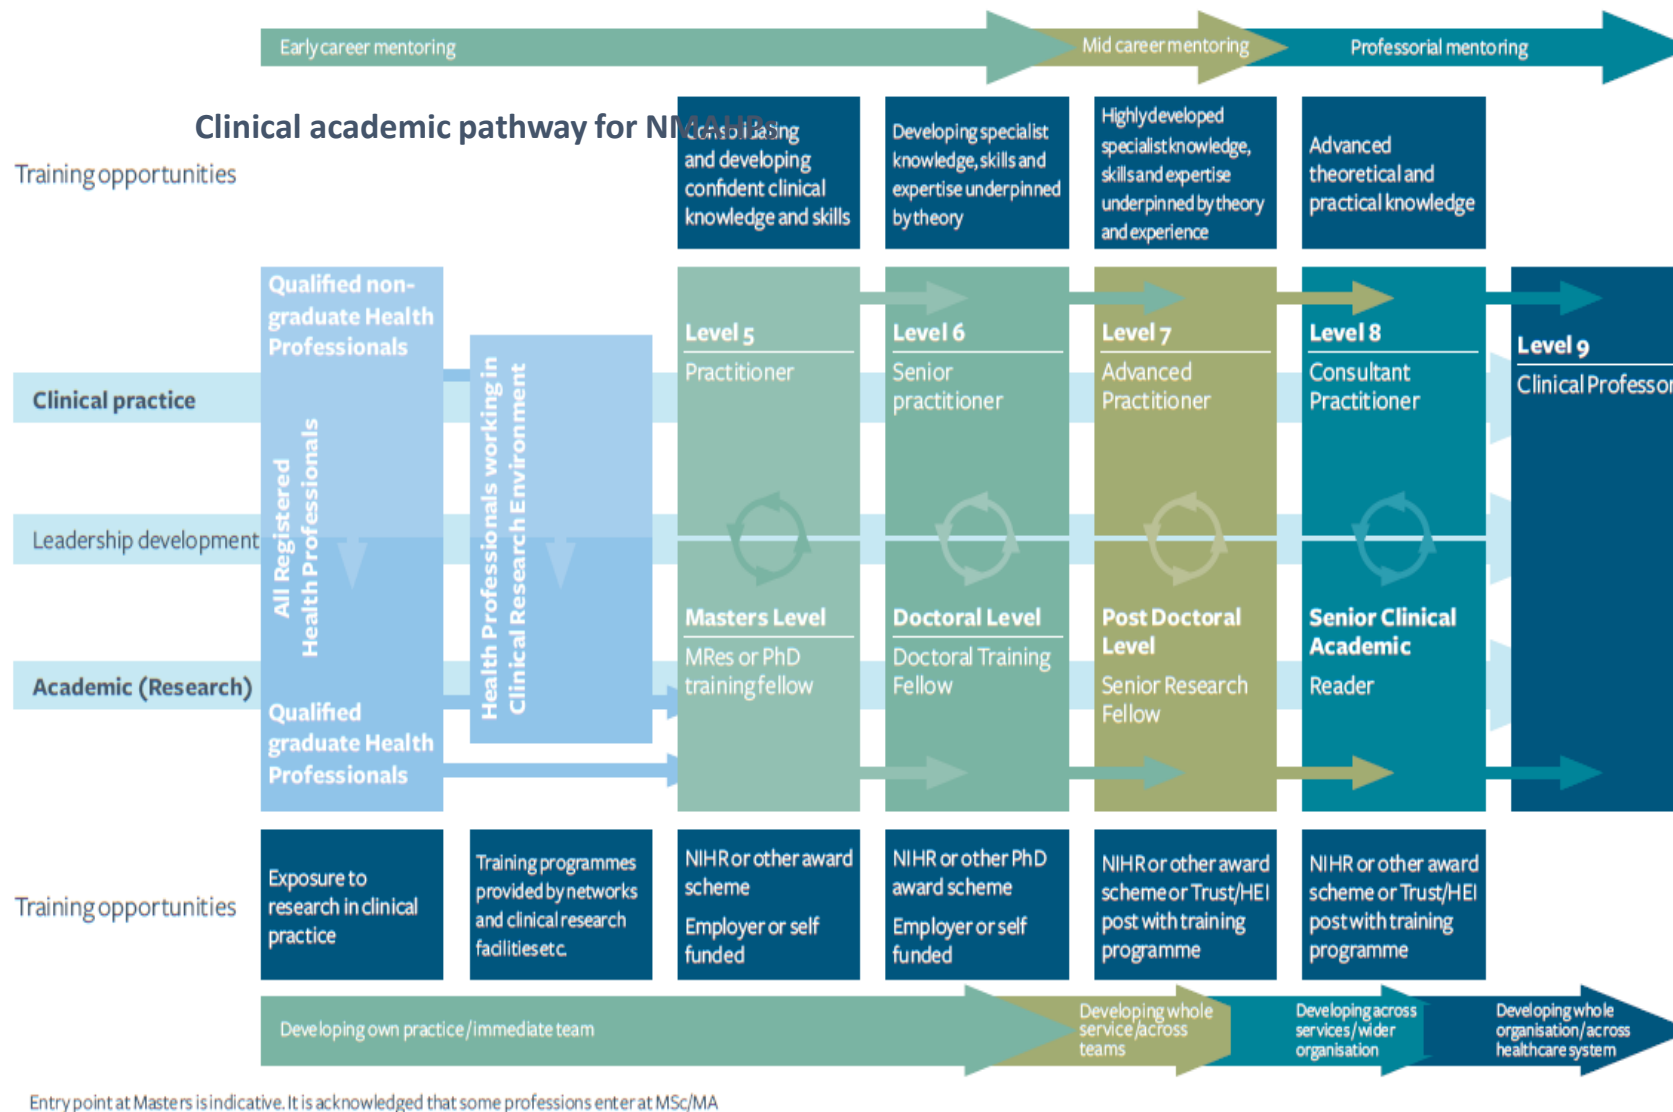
Early career mentoring

Mid career mentoring

Professorial mentoring

Clinical academic pathway for NMAHPs

Training opportunities

Consolidating and developing confident clinical knowledge and skills

Developing specialist knowledge, skills and expertise underpinned by theory

Highly developed specialist knowledge, skills and expertise underpinned by theory and experience

Advanced theoretical and practical knowledge

Clinical practice

Leadership development

Academic (Research)

Qualified non-graduate Health Professionals

All Registered Health Professionals

Qualified graduate Health Professionals

Health Professionals working in Clinical Research Environment

Level 5

Practitioner

Masters Level

MRes or PhD training fellow

Level 6

Senior practitioner

Doctoral Level

Doctoral Training Fellow

Level 7

Advanced Practitioner

Post Doctoral Level

Senior Research Fellow

Level 8

Consultant Practitioner

Senior Clinical Academic

Reader

Level 9

Clinical Professor

Training opportunities

Exposure to research in clinical practice

Training programmes provided by networks and clinical research facilities etc.

NIHR or other award scheme

Employer or self funded

NIHR or other PhD award scheme

Employer or self funded

NIHR or other award scheme or Trust/HEI post with training programme

NIHR or other award scheme or Trust/HEI post with training programme

Developing own practice/immediate team

Developing whole service/across teams

Developing across services/wider organisation

Developing whole organisation/across healthcare system

Entry point at Masters is indicative. It is acknowledged that some professions enter at MSc/MA